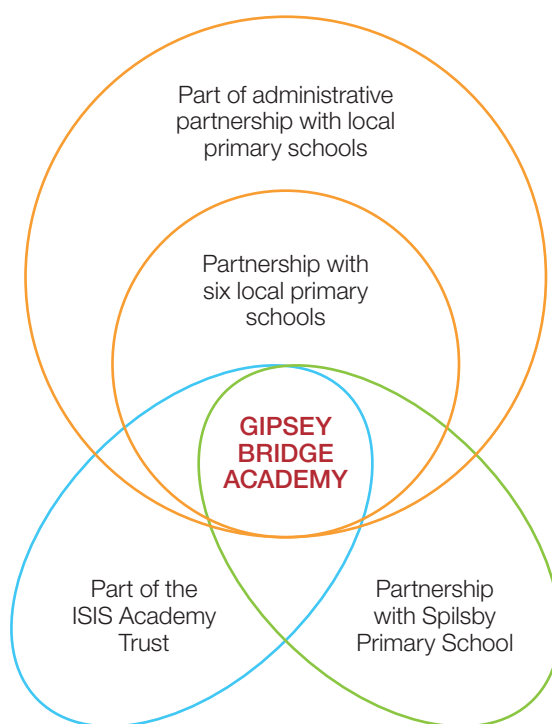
Part of administrative partnership with local primary schools

Partnership with six local primary schools

GIPSEY BRIDGE ACADEMY

Part of the ISIS Academy Trust

Partnership with Spilsby Primary School